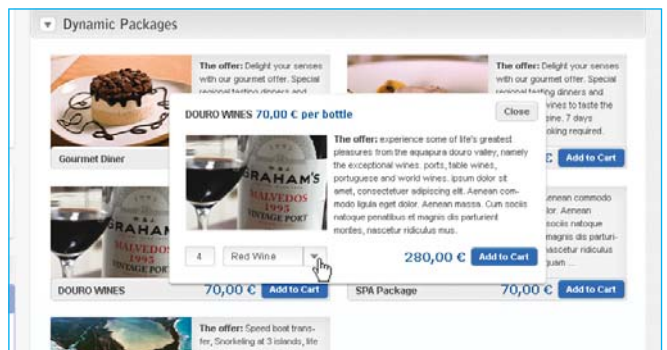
Dynamic Packages

The offer: Delight your senses with our gourmet offer. Special regional tasting dinners and

Gourmet Diner

The offer: Delight your senses with our gourmet offer. Special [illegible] wines to taste the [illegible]ine. 7 days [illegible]oking required.

€ Add to Cart

DOURO WINES 70,00 € per bottle

Close

GRAHAM'S MALVEDOS 1995 VINTAGE PORT

The offer: experience some of life's greatest pleasures from the aquapura douro valley, namely the exceptional wines. ports, table wines, portuguese and world wines. ipsum dolor sit amet, consectetuer adipiscing elit. Aenean commodo ligula eget dolor. Aenean massa. Cum sociis natoque penatibus et magnis dis parturient montes, nascetur ridiculus mus.

4 Red Wine

280,00 € Add to Cart

GRAHAM MALVEDOS 1995 VINTAGE PORT

DOURO WINES 70,00 € Add to Cart

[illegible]enean commodo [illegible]lor. Aenean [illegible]sociis natoque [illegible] dis parturi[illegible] ridiculus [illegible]quam ...

SPA Package 70,00 € Add to Cart

The offer: Speed boat transfer, Snorkeling at 3 islands, life